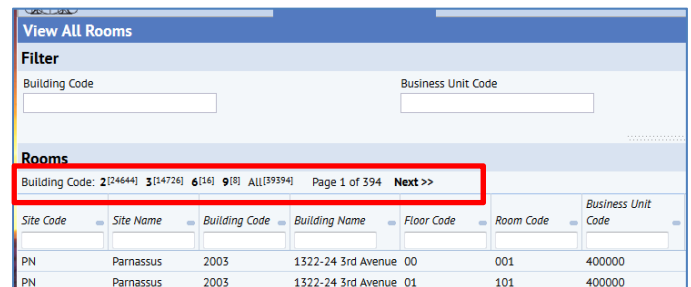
View All Rooms

Filter

Building Code

Business Unit Code

Rooms

Building Code: 2[24644] 3[14726] 6[16] 9[8] All[39394] Page 1 of 394 Next >>

| Site Code | Site Name | Building Code | Building Name | Floor Code | Room Code | Business Unit Code |
|---|---|---|---|---|---|---|
| PN | Parnassus | 2003 | 1322-24 3rd Avenue | 00 | 001 | 400000 |
| PN | Parnassus | 2003 | 1322-24 3rd Avenue | 01 | 101 | 400000 |